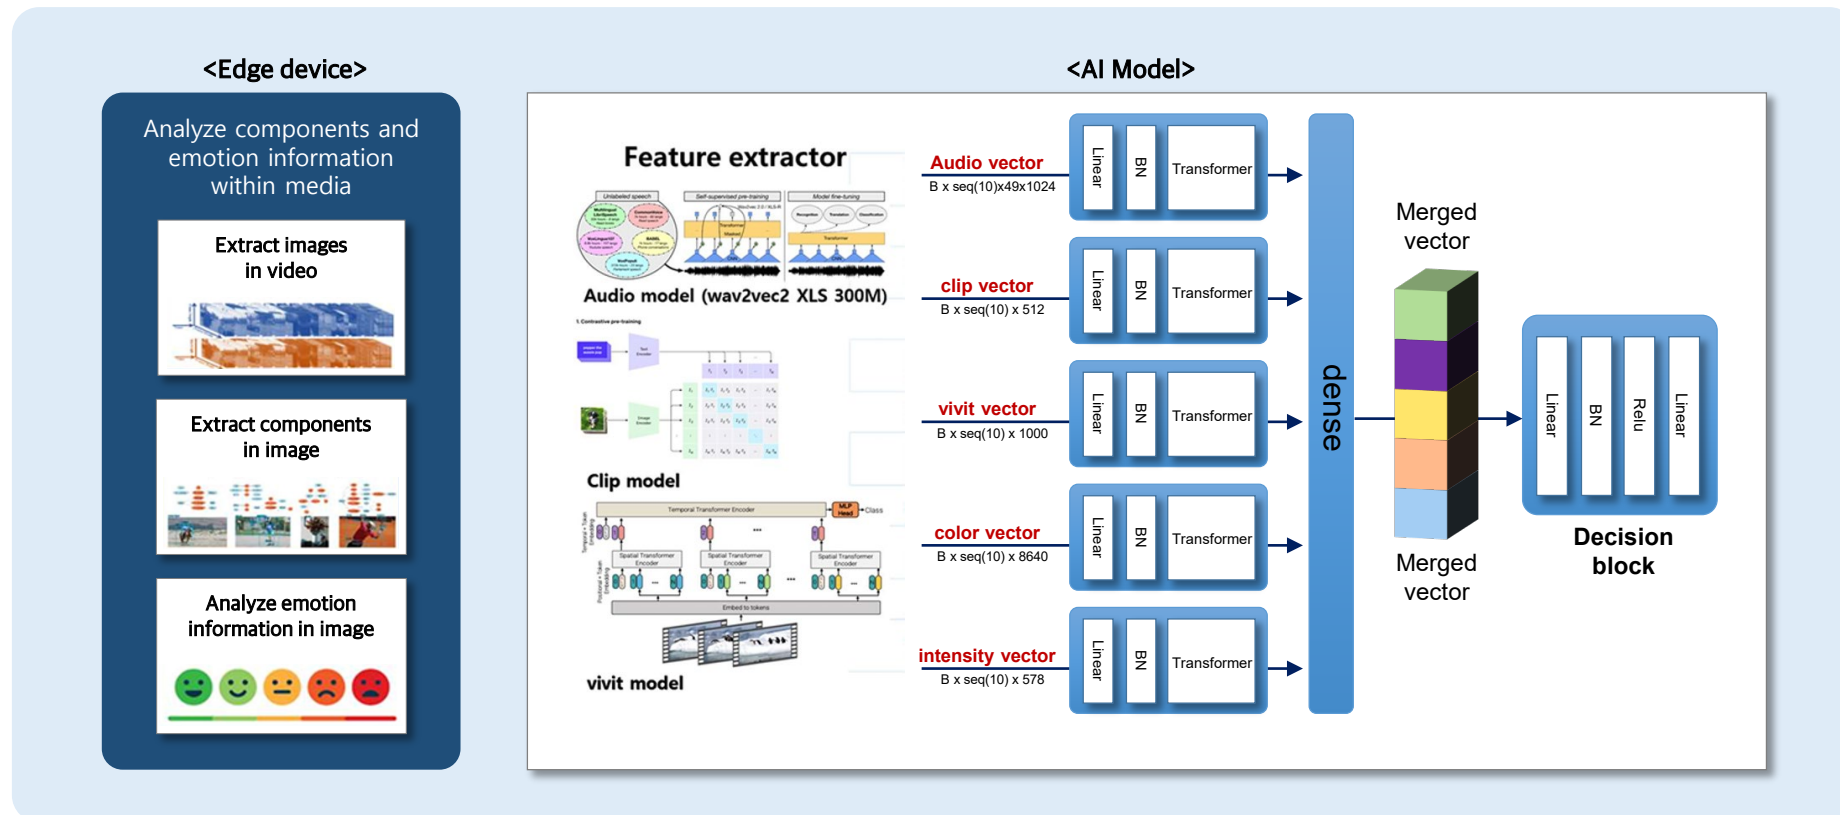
<Edge device>

Analyze components and emotion information within media

Extract images in video

Extract components in image

Analyze emotion information in image

<AI Model>

Feature extractor

Unlabeled speech

Self-supervised pre-training

Model fine-tuning

Transformer

Audio model (wav2vec2 XLS 300M)

1. Contrastive pre-training

Clip model

Temporal Transformer Encoder

MLP Head

Class

Spatial Transformer Encoder

Spatial Transformer Encoder

Spatial Transformer Encoder

Embed to tokens

vivit model

Audio vector
B x seq(10)x49x1024

clip vector
B x seq(10) x 512

vivit vector
B x seq(10) x 1000

color vector
B x seq(10) x 8640

intensity vector
B x seq(10) x 578

Linear
BN
Transformer

Linear
BN
Transformer

Linear
BN
Transformer

Linear
BN
Transformer

Linear
BN
Transformer

dense

Merged vector

Merged vector

Linear
BN
Relu
Linear

Decision block